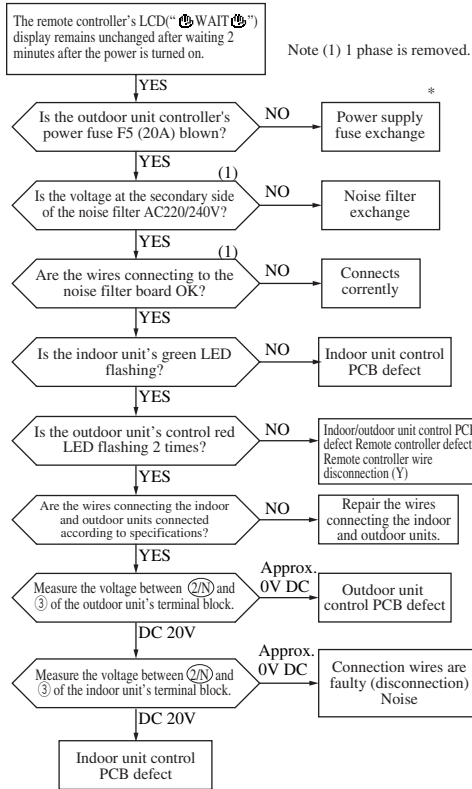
The remote controller's LCD(" WAIT ") display remains unchanged after waiting 2 minutes after the power is turned on.

Note (1) 1 phase is removed.

YES

Is the outdoor unit controller's power fuse F5 (20A) blown?

NO

*

Power supply fuse exchange

YES

(1)

Is the voltage at the secondary side of the noise filter AC220/240V?

NO

Noise filter exchange

YES

(1)

Are the wires connecting to the noise filter board OK?

NO

Connects correntIy

YES

Is the indoor unit's green LED flashing?

NO

Indoor unit control PCB defect

YES

Is the outdoor unit's control red LED flashing 2 times?

NO

Indoor/outdoor unit control PCB defect Remote controller defect Remote controller wire disconnection (Y)

YES

Are the wires connecting the indoor and outdoor units connected according to specifications?

NO

Repair the wires connecting the indoor and outdoor units.

YES

Measure the voltage between ②/N and ③ of the outdoor unit's terminal block.

Approx. 0V DC

Outdoor unit control PCB defect

DC 20V

Measure the voltage between ②/N and ③ of the indoor unit's terminal block.

Approx. 0V DC

Connection wires are faulty (disconnection) Noise

DC 20V

Indoor unit control PCB defect